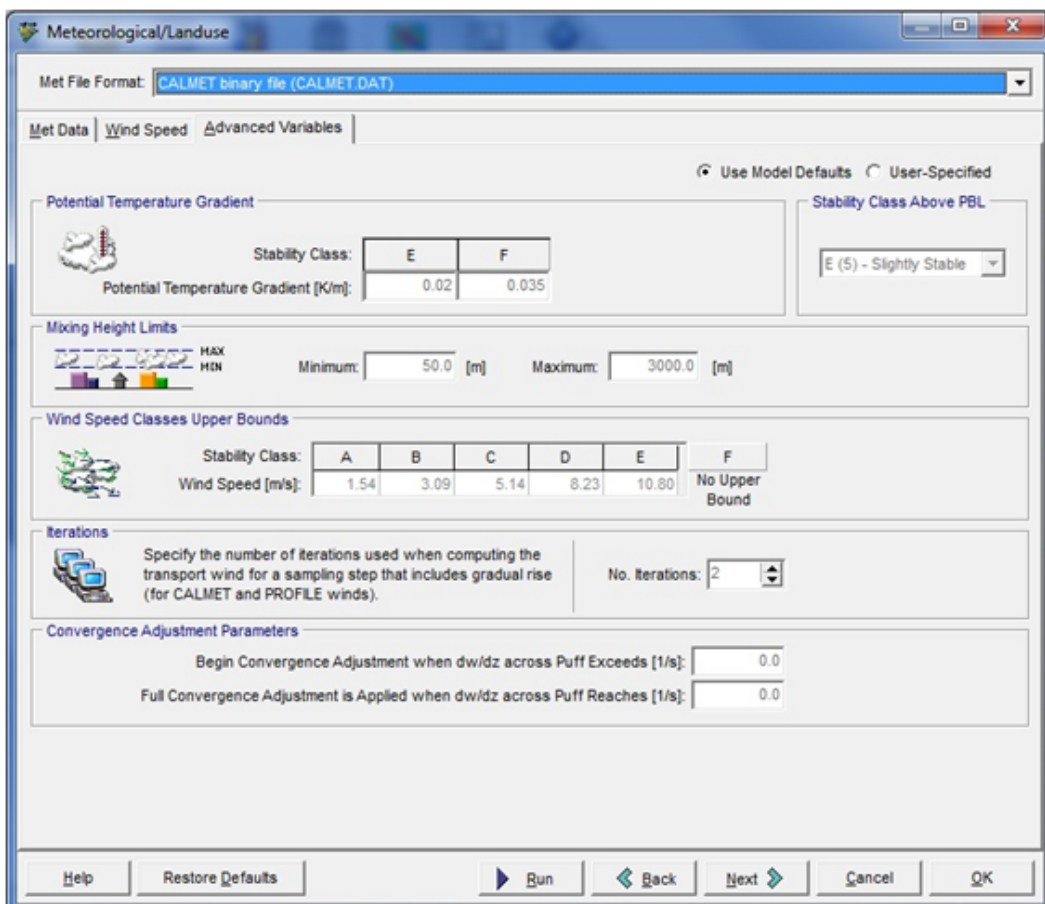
Meteorological/Landuse

Met File Format: CALMET binary file (CALMET.DAT)

Met Data | Wind Speed | Advanced Variables

Use Model Defaults  User-Specified

Potential Temperature Gradient

| Stability Class: | E | F |
|---|---|---|
| Potential Temperature Gradient [K/m]: | 0.02 | 0.035 |

Stability Class Above PBL

E (5) - Slightly Stable

Mixing Height Limits

MAX
MIN

Minimum: 50.0 [m]  Maximum: 3000.0 [m]

Wind Speed Classes Upper Bounds

| Stability Class: | A | B | C | D | E | F |
|---|---|---|---|---|---|---|
| Wind Speed [m/s]: | 1.54 | 3.09 | 5.14 | 8.23 | 10.80 | No Upper Bound |

Iterations

Specify the number of iterations used when computing the transport wind for a sampling step that includes gradual rise (for CALMET and PROFILE winds).

No. Iterations: 2

Convergence Adjustment Parameters

Begin Convergence Adjustment when dw/dz across Puff Exceeds [1/s]: 0.0

Full Convergence Adjustment is Applied when dw/dz across Puff Reaches [1/s]: 0.0

Help  Restore Defaults  Run  Back  Next  Cancel  OK